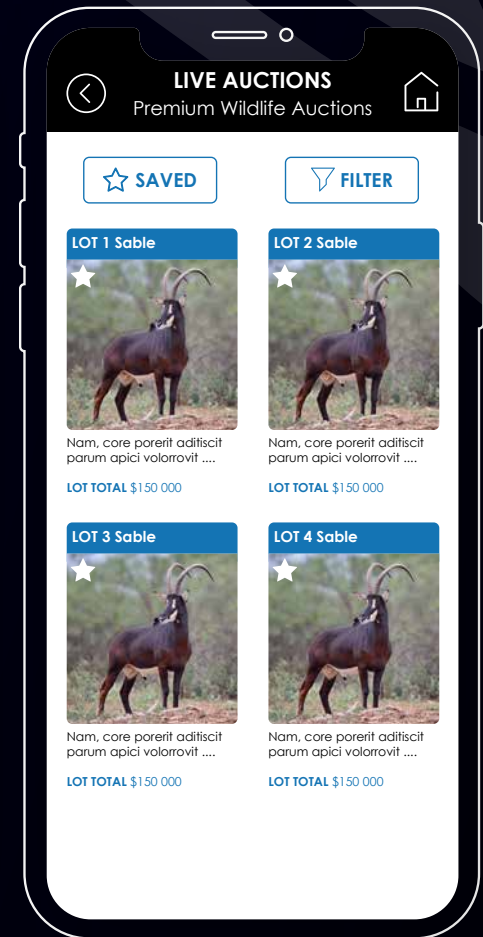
LIVE AUCTIONS
Premium Wildlife Auctions

SAVED

FILTER

LOT 1 Sable

Nam, core porerit aditiscit parum apici volorrovit ....

LOT TOTAL $150 000

LOT 2 Sable

Nam, core porerit aditiscit parum apici volorrovit ....

LOT TOTAL $150 000

LOT 3 Sable

Nam, core porerit aditiscit parum apici volorrovit ....

LOT TOTAL $150 000

LOT 4 Sable

Nam, core porerit aditiscit parum apici volorrovit ....

LOT TOTAL $150 000